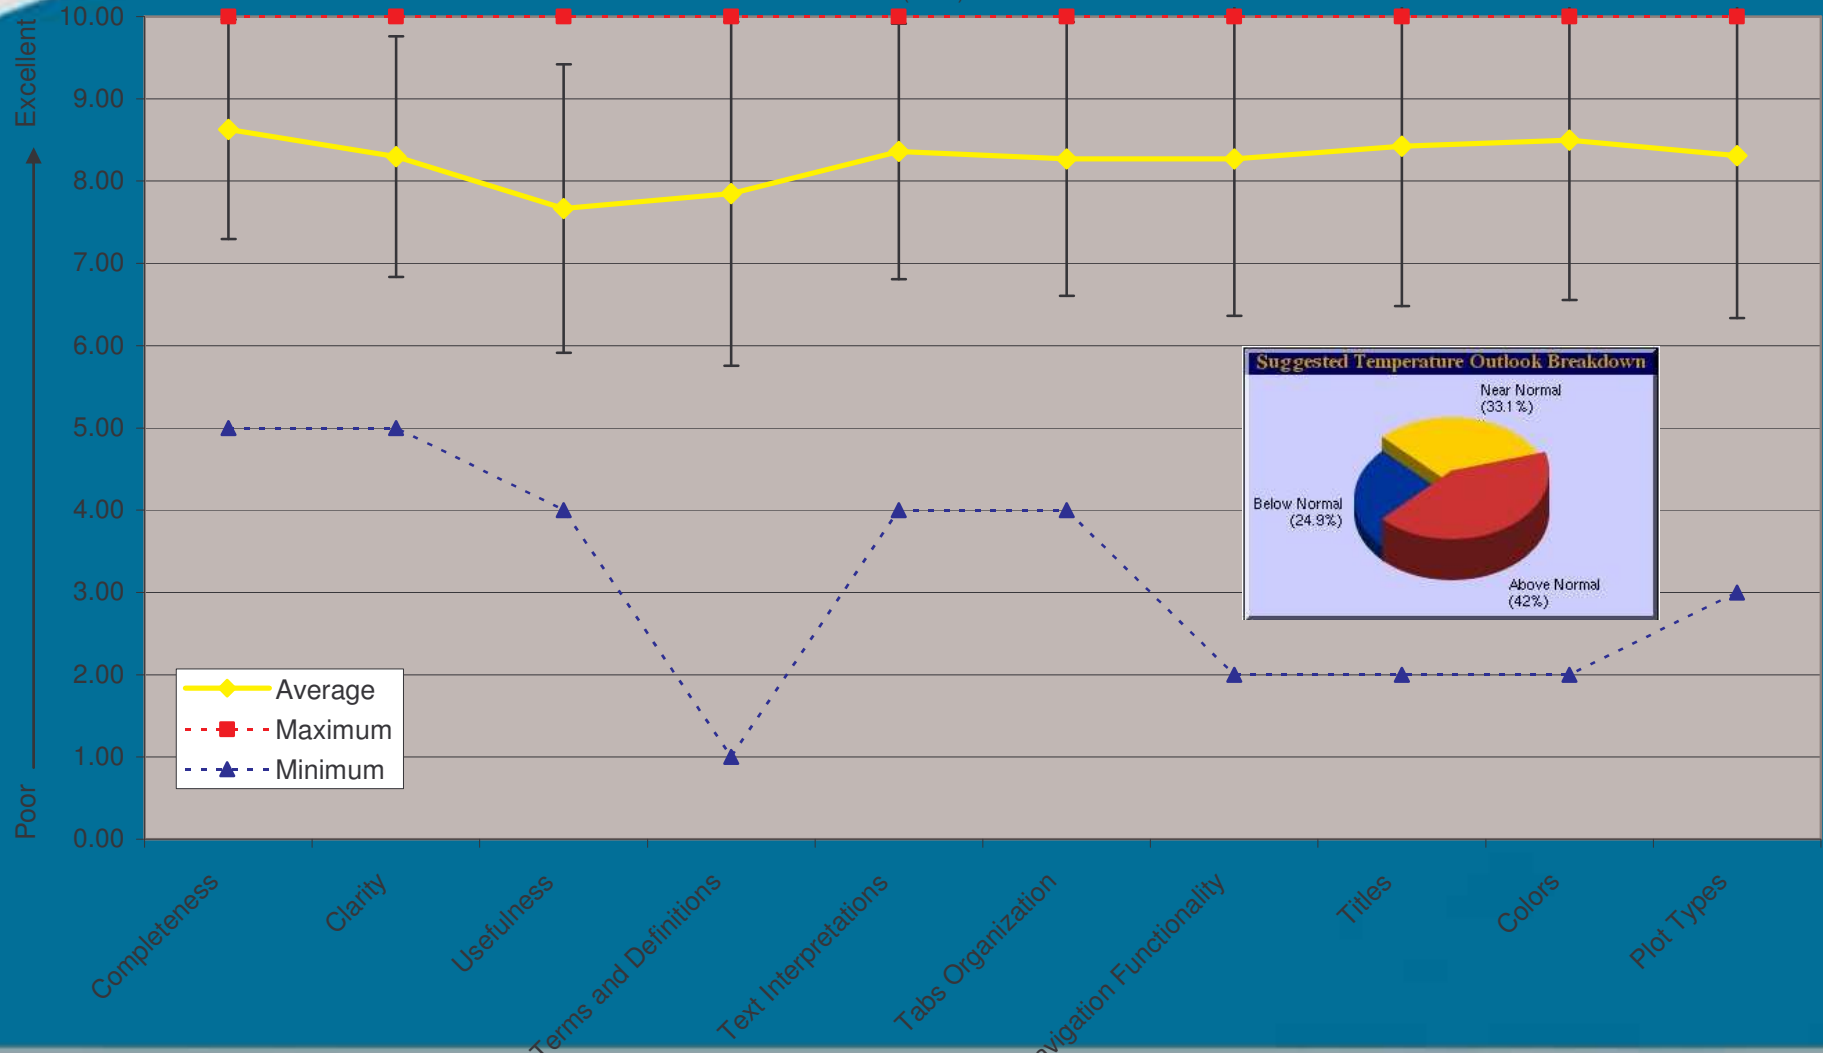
Excellent

Poor

10.00
9.00
8.00
7.00
6.00
5.00
4.00
3.00
2.00
1.00
0.00

Suggested Temperature Outlook Breakdown

Near Normal (33.1%)

Below Normal (24.9%)

Above Normal (42%)

Average
Maximum
Minimum

Completeness
Clarity
Usefulness
Terms and Definitions
Text Interpretations
Tabs Organization
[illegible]vigation Functionality
Titles
Colors
Plot Types